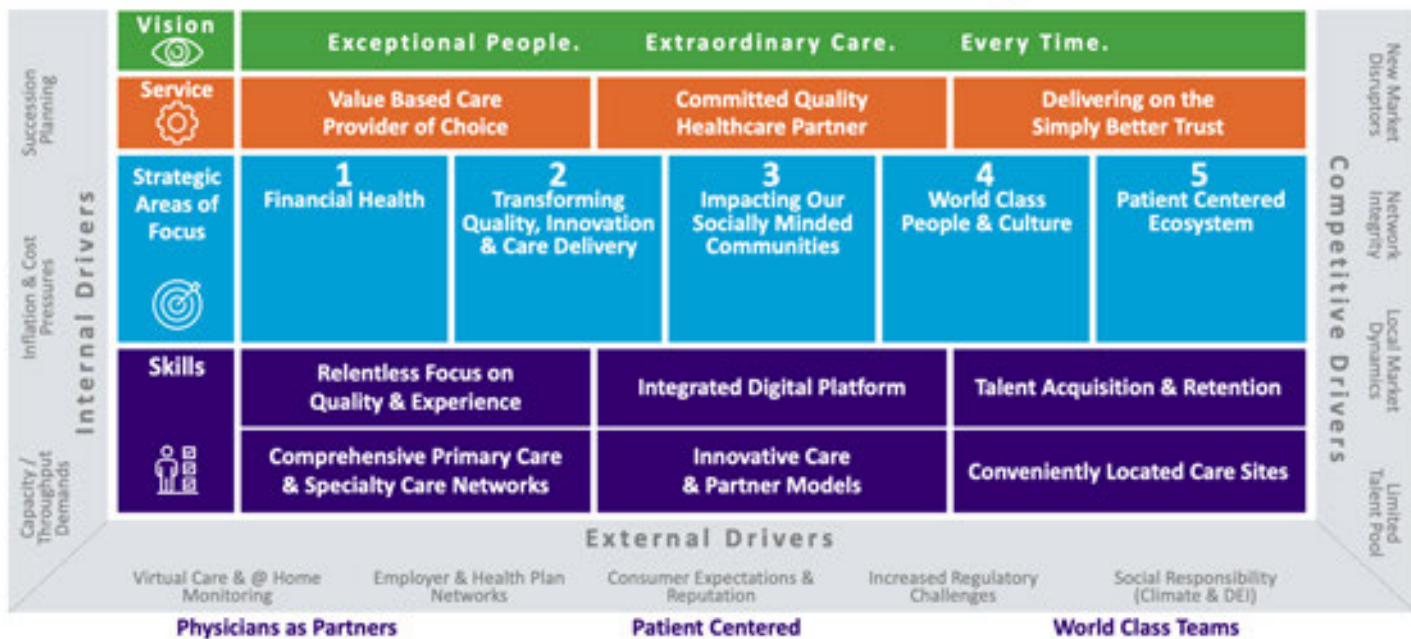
Vision

Exceptional People. Extraordinary Care. Every Time.

Service

Value Based Care Provider of Choice

Committed Quality Healthcare Partner

Delivering on the Simply Better Trust

Strategic Areas of Focus

1
Financial Health

2
Transforming Quality, Innovation & Care Delivery

3
Impacting Our Socially Minded Communities

4
World Class People & Culture

5
Patient Centered Ecosystem

Skills

Relentless Focus on Quality & Experience

Integrated Digital Platform

Talent Acquisition & Retention

Comprehensive Primary Care & Specialty Care Networks

Innovative Care & Partner Models

Conveniently Located Care Sites

Internal Drivers

Succession Planning

Inflation & Cost Pressures

Capacity / Throughput Demands

Competitive Drivers

New Market Disruptors

Network Integrity

Local Market Dynamics

Limited Talent Pool

External Drivers

Virtual Care & @ Home Monitoring

Employer & Health Plan Networks

Consumer Expectations & Reputation

Increased Regulatory Challenges

Social Responsibility (Climate & DEI)

Physicians as Partners

Patient Centered

World Class Teams